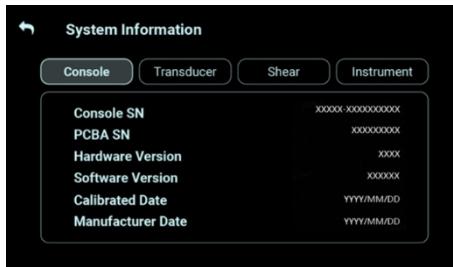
System Information

Console | Transducer | Shear | Instrument

| | |
|---|---|
| Console SN | XXXXX-XXXXXXXXXX |
| PCBA SN | XXXXXXXXX |
| Hardware Version | XXXX |
| Software Version | XXXXXX |
| Calibrated Date | YYYY/MM/DD |
| Manufacturer Date | YYYY/MM/DD |